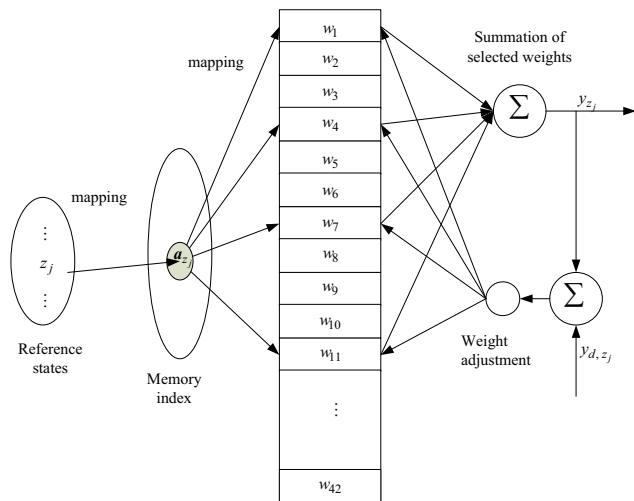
mapping

Summation of selected weights

$w_1$
$w_2$
$w_3$
$w_4$
$w_5$
$w_6$
$w_7$
$w_8$
$w_9$
$w_{10}$
$w_{11}$
$\vdots$
$w_{42}$

$\Sigma$

$y_{z_j}$

mapping

$\vdots$
$z_j$
$\vdots$

$a_{z_j}$

$\Sigma$

Reference states

Memory index

Weight adjustment

$y_{d,z_j}$